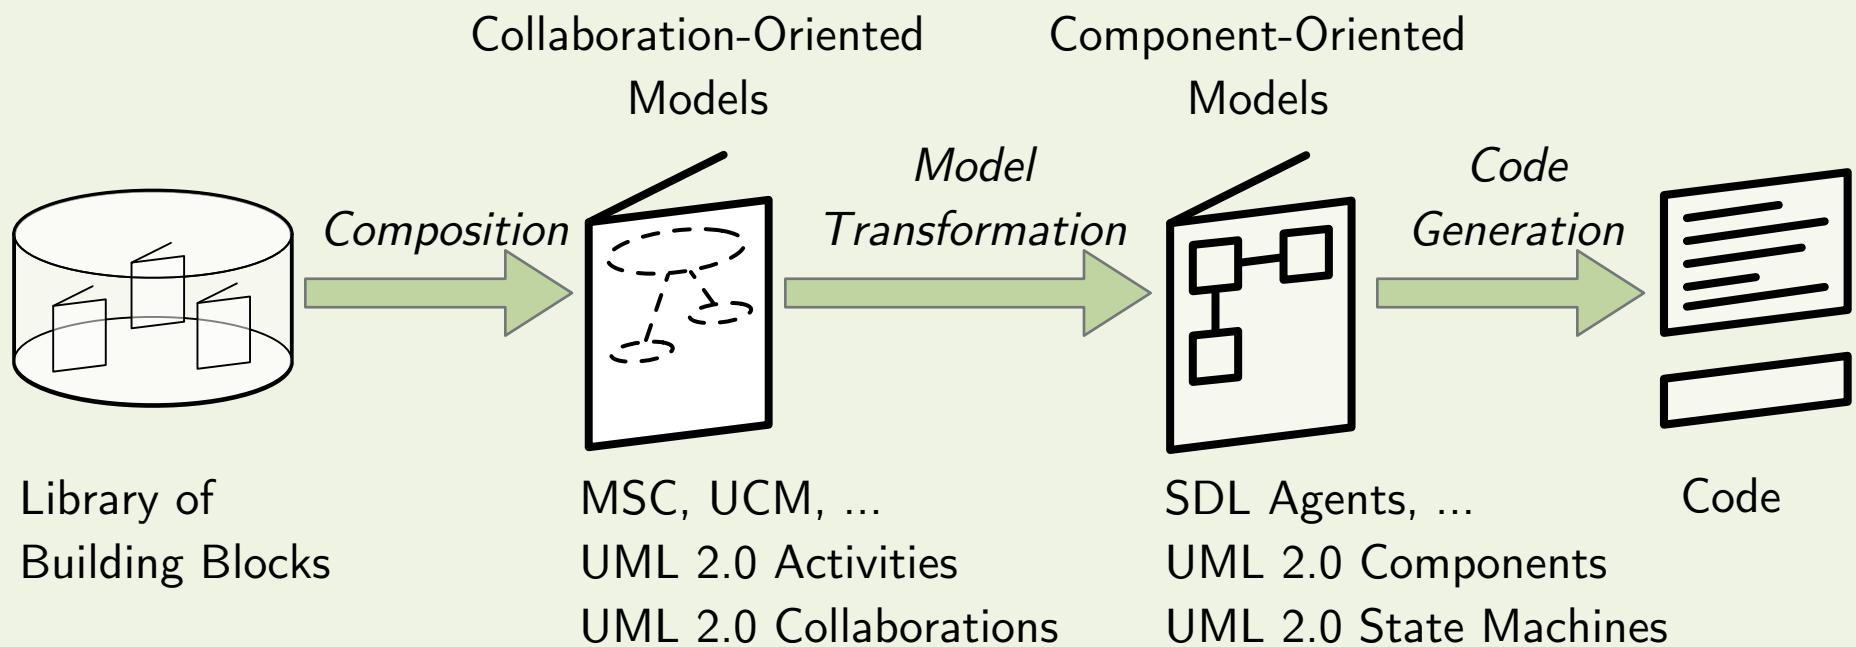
Collaboration-Oriented Models

Component-Oriented Models

Composition

Model Transformation

Code Generation

Library of Building Blocks

MSC, UCM, ...
UML 2.0 Activities
UML 2.0 Collaborations

SDL Agents, ...
UML 2.0 Components
UML 2.0 State Machines

Code